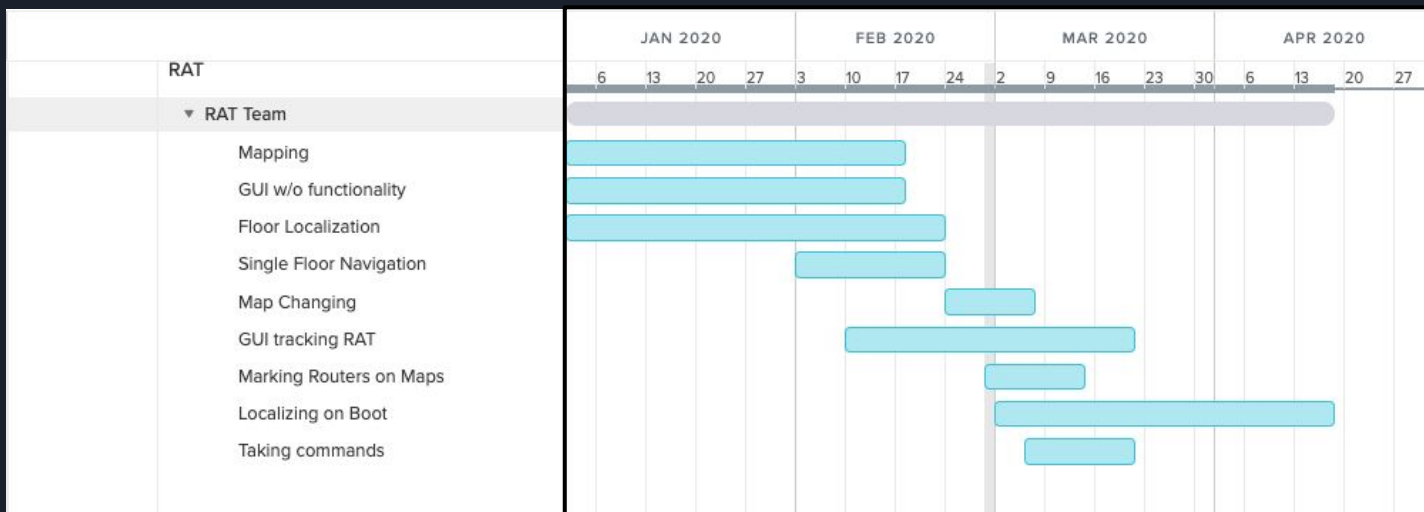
RAT

▼ RAT Team

Mapping

GUI w/o functionality

Floor Localization

Single Floor Navigation

Map Changing

GUI tracking RAT

Marking Routers on Maps

Localizing on Boot

Taking commands

JAN 2020

FEB 2020

MAR 2020

APR 2020

6 13 20 27 3 10 17 24 2 9 16 23 30 6 13 20 27